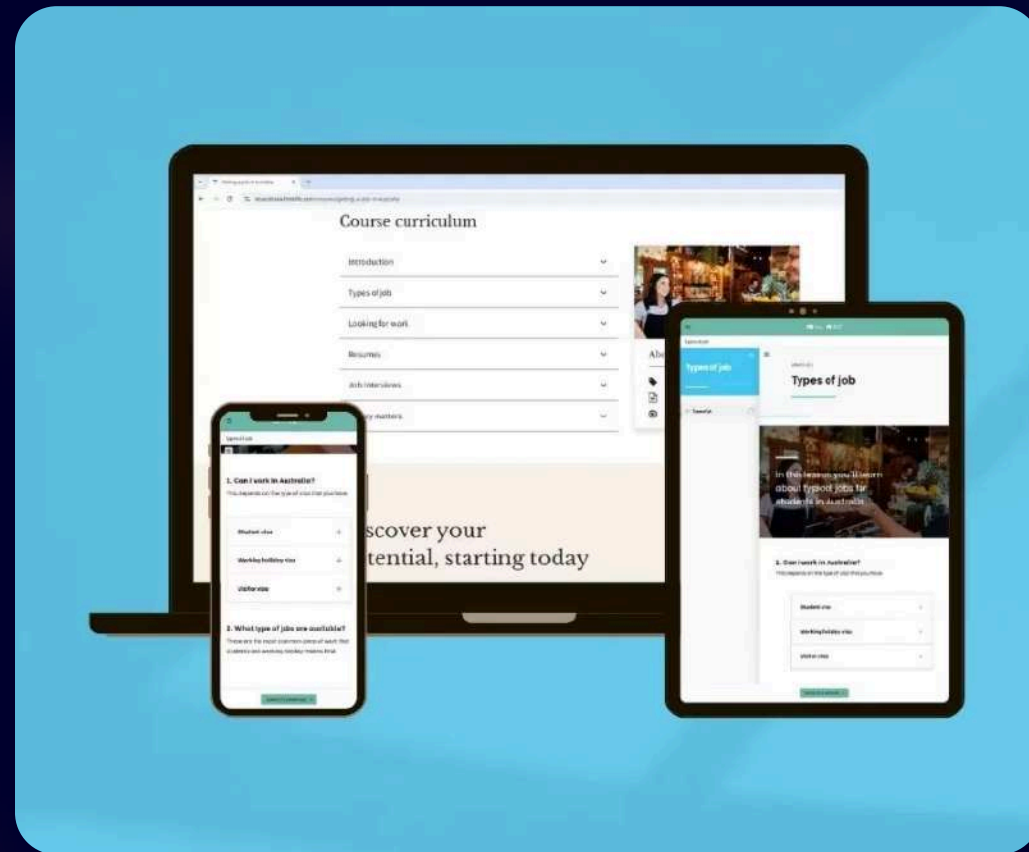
Course curriculum

Introduction

Types of job

Looking for work

Resumes

Job interviews

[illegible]y matters

Abo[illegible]

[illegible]scover your
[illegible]tential, starting today

Types of job

1. Can I work in Australia?

This depends on the type of visa that you have.

Student visa

Working holiday visa

Visitor visa

2. What type of jobs are available?

These are the most common areas of work that students and working holiday makers find.

Types of job

Types of job

In this lesson you'll learn about typical jobs for students in Australia

1. Can I work in Australia?

This depends on the type of visa that you have.

Student visa

Working holiday visa

Visitor visa